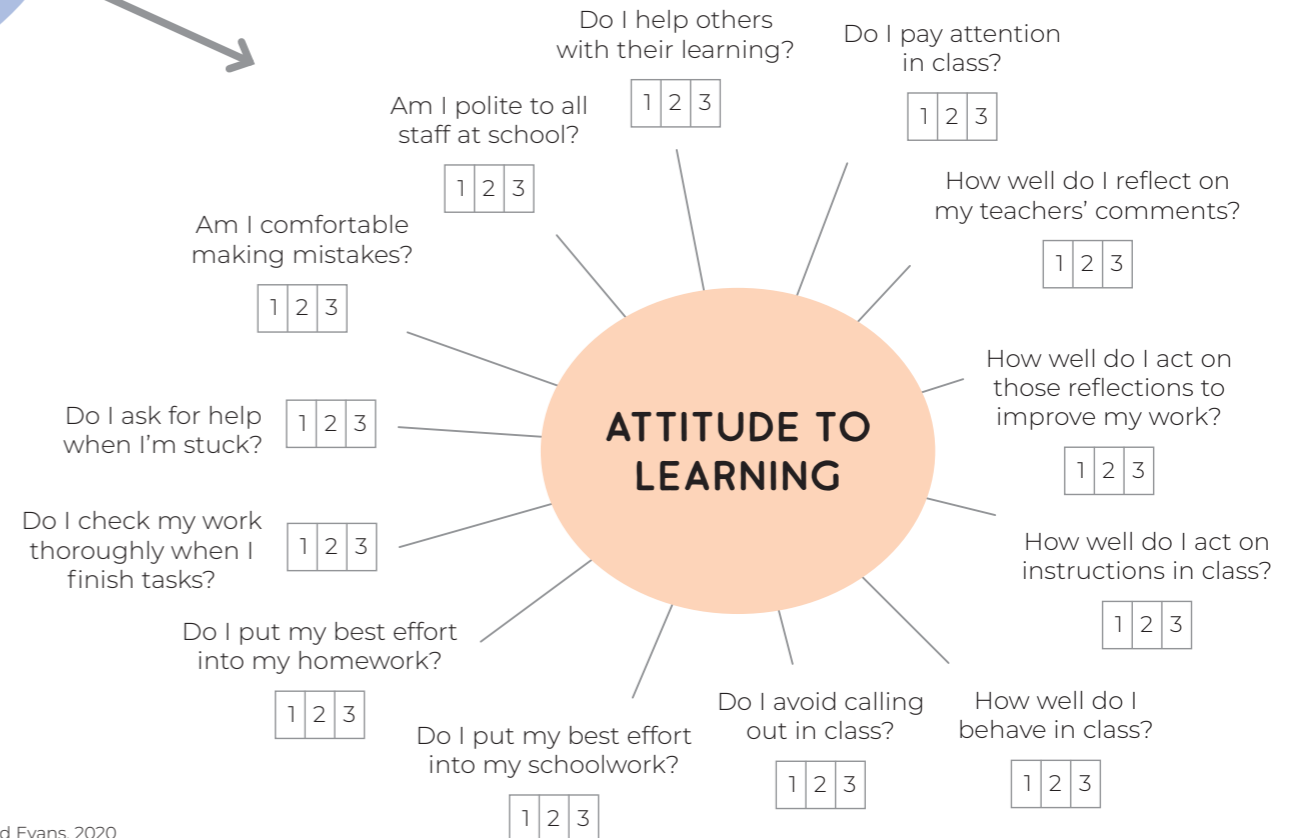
ATTITUDE TO LEARNING

Do I help others with their learning?
| 1 | 2 | 3 |
|---|---|---|

Do I pay attention in class?
| 1 | 2 | 3 |
|---|---|---|

How well do I reflect on my teachers' comments?
| 1 | 2 | 3 |
|---|---|---|

How well do I act on those reflections to improve my work?
| 1 | 2 | 3 |
|---|---|---|

How well do I act on instructions in class?
| 1 | 2 | 3 |
|---|---|---|

How well do I behave in class?
| 1 | 2 | 3 |
|---|---|---|

Do I avoid calling out in class?
| 1 | 2 | 3 |
|---|---|---|

Do I put my best effort into my schoolwork?
| 1 | 2 | 3 |
|---|---|---|

Do I put my best effort into my homework?
| 1 | 2 | 3 |
|---|---|---|

Do I check my work thoroughly when I finish tasks?
| 1 | 2 | 3 |
|---|---|---|

Do I ask for help when I'm stuck?
| 1 | 2 | 3 |
|---|---|---|

Am I comfortable making mistakes?
| 1 | 2 | 3 |
|---|---|---|

Am I polite to all staff at school?
| 1 | 2 | 3 |
|---|---|---|

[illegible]d Evans 2020